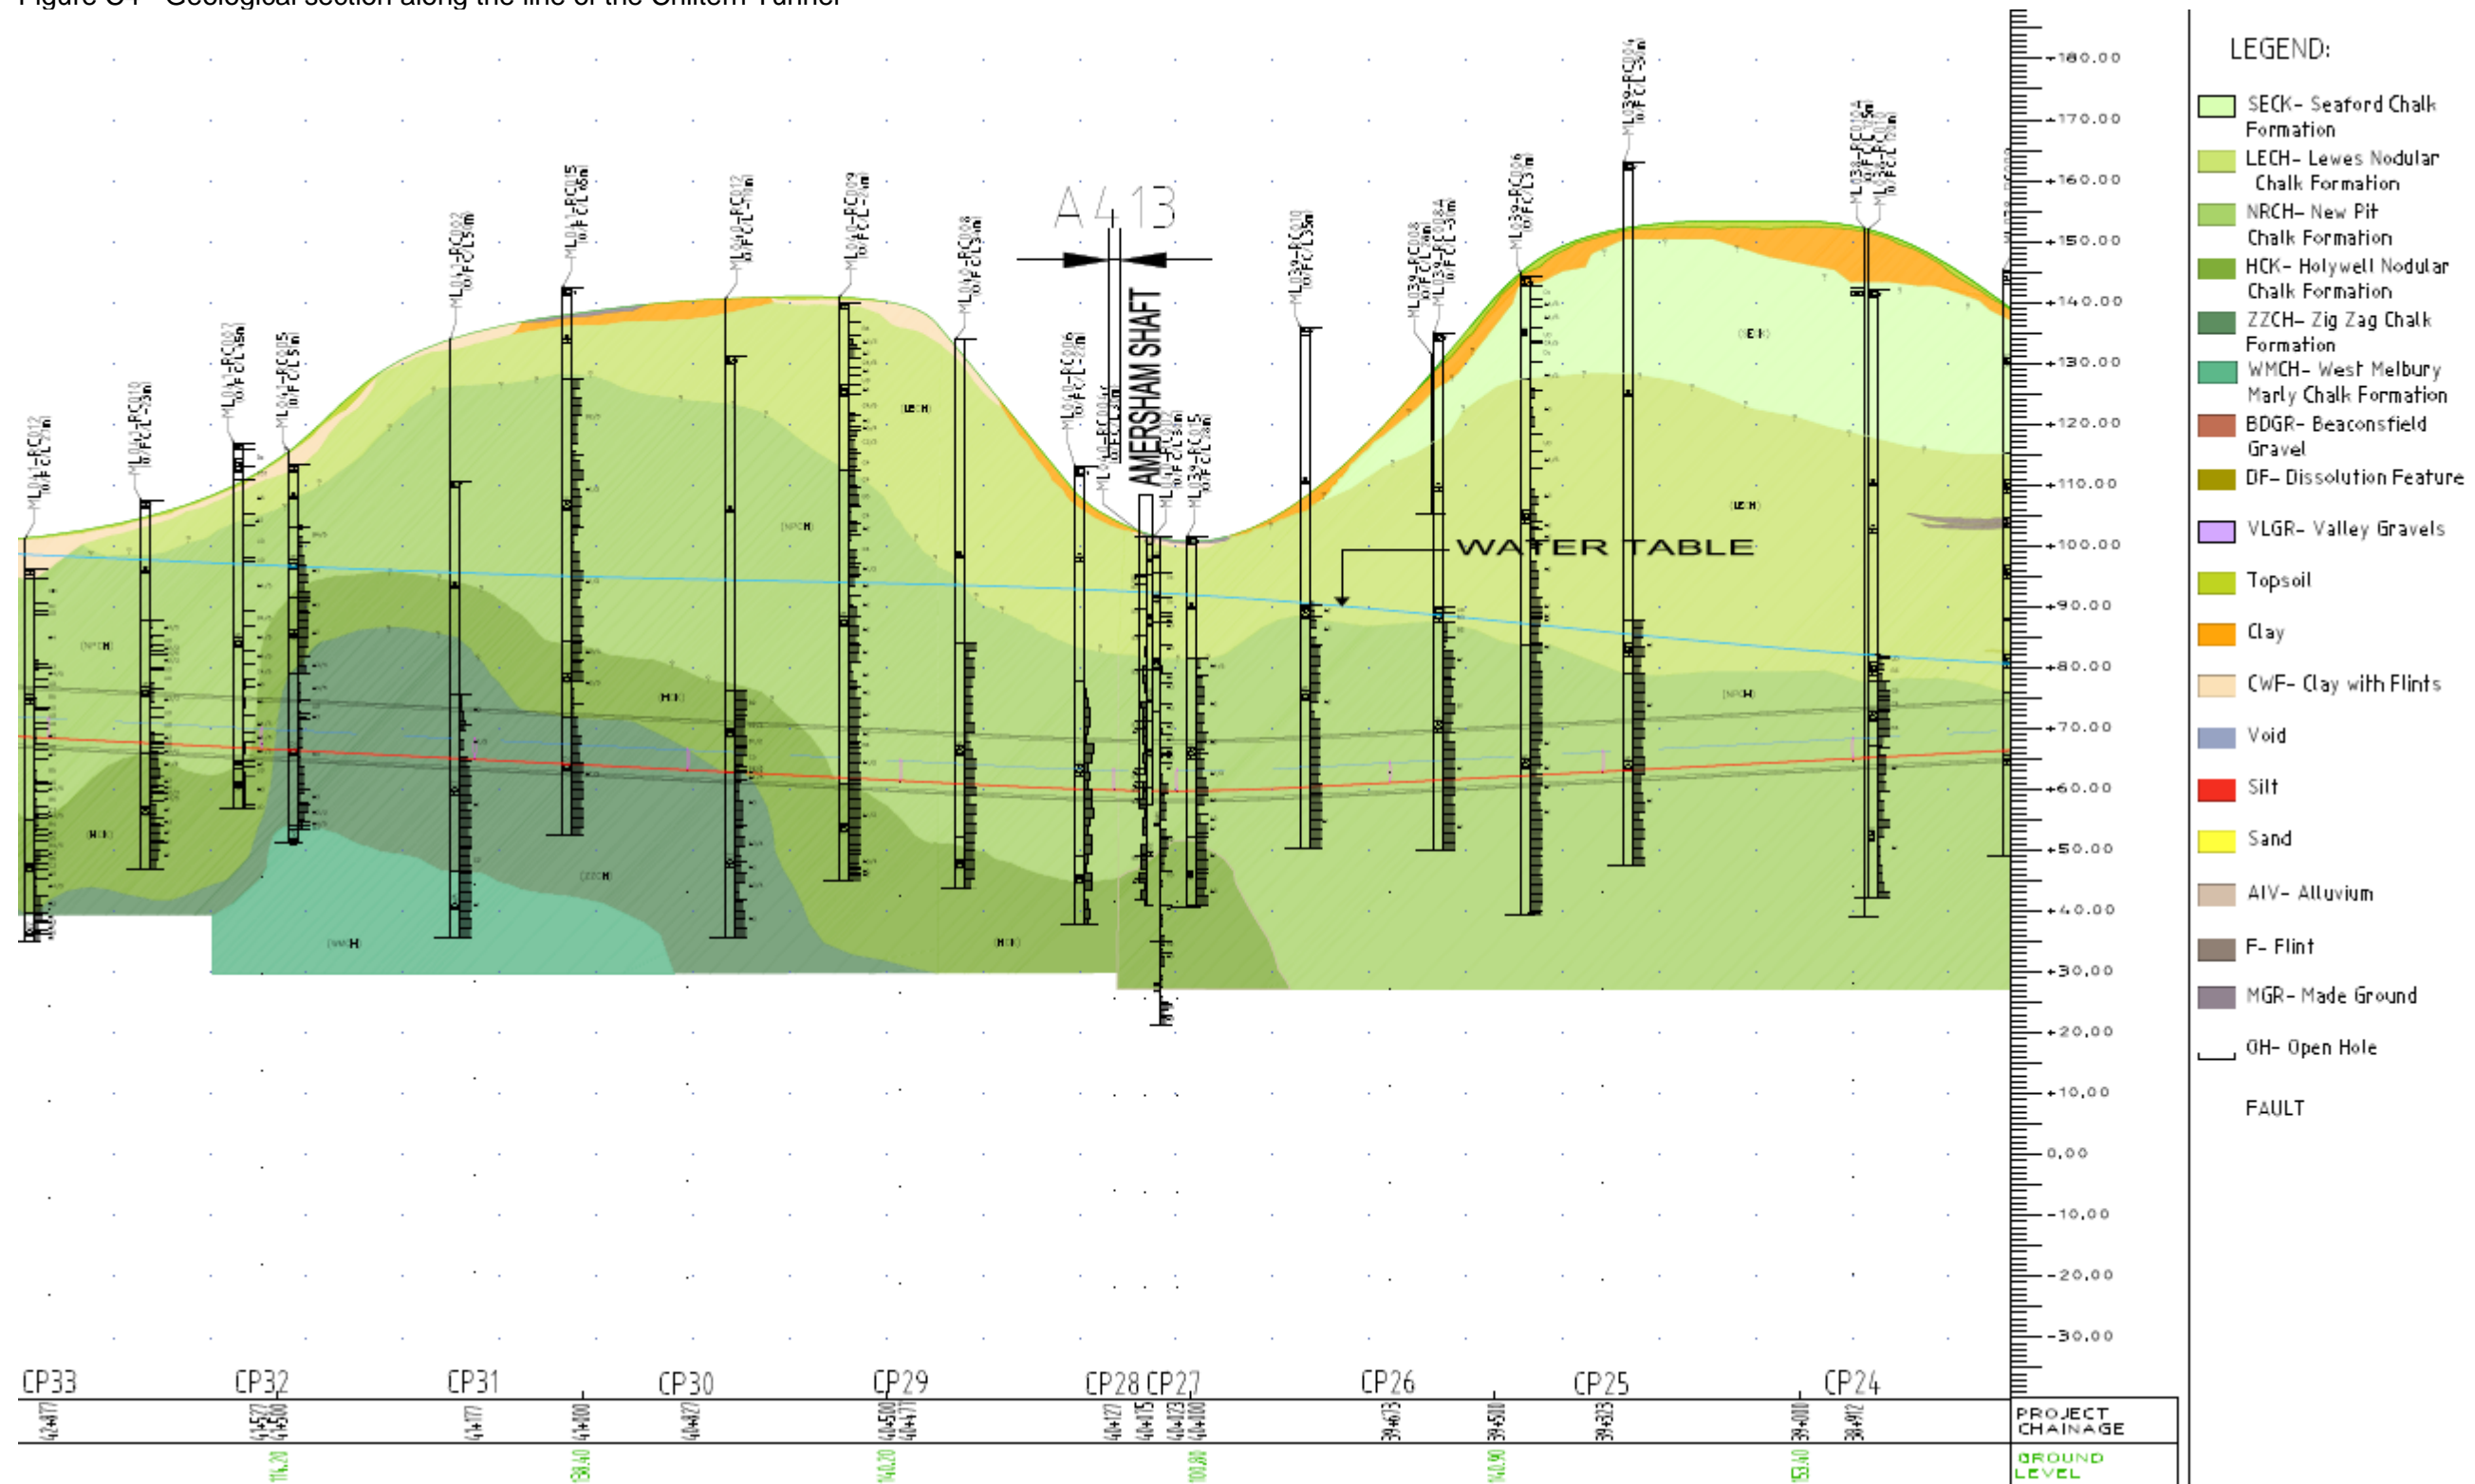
Figure C4 - Geological section along the line of the Chiltern Tunnel

A413

AMERSHAM SHAFT

WATER TABLE

(LECH)
(NRCH)
(HCK)
(ZZCH)
(WMCH)
(SECK)

+180.00
+170.00
+160.00
+150.00
+140.00
+130.00
+120.00
+110.00
+100.00
+90.00
+80.00
+70.00
+60.00
+50.00
+40.00
+30.00
+20.00
+10.00
0.00
-10.00
-20.00
-30.00

CP33 CP32 CP31 CP30 CP29 CP28 CP27 CP26 CP25 CP24

PROJECT CHAINAGE
GROUND LEVEL

LEGEND:
SECK- Seaford Chalk Formation
LECH- Lewes Nodular Chalk Formation
NRCH- New Pit Chalk Formation
HCK- Holywell Nodular Chalk Formation
ZZCH- Zig Zag Chalk Formation
WMCH- West Melbury Marly Chalk Formation
BDGR- Beaconsfield Gravel
DF- Dissolution Feature
VLGR- Valley Gravels
Topsoil
Clay
CWF- Clay with Flints
Void
Silt
Sand
AlV- Alluvium
F- Flint
MGR- Made Ground
OH- Open Hole
FAULT